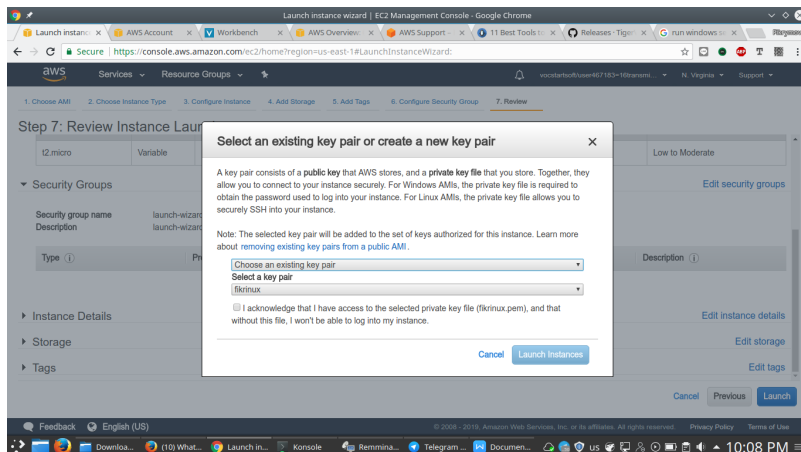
Launch instance wizard | EC2 Management Console - Google Chrome

Launch instanc × | AWS Account × | Workbench × | AWS Overview × | AWS Support – × | 11 Best Tools × | Releases · Tige × | run windows × | Rinyam

Secure | https://console.aws.amazon.com/ec2/home?region=us-east-1#LaunchInstanceWizard:

aws | Services | Resource Groups | vocstartsoft/user467183=16transmi... | N. Virginia | Support

1. Choose AMI | 2. Choose Instance Type | 3. Configure Instance | 4. Add Storage | 5. Add Tags | 6. Configure Security Group | 7. Review

Step 7: Review Instance Laun

t2.micro | Variable | Low to Moderate

Security Groups | Edit security groups

Security group name | launch-wizard
Description | launch-wizard

Type | Pr | Description

Instance Details | Edit instance details

Storage | Edit storage

Tags | Edit tags

Select an existing key pair or create a new key pair ×

A key pair consists of a **public key** that AWS stores, and a **private key file** that you store. Together, they allow you to connect to your instance securely. For Windows AMIs, the private key file is required to obtain the password used to log into your instance. For Linux AMIs, the private key file allows you to securely SSH into your instance.

Note: The selected key pair will be added to the set of keys authorized for this instance. Learn more about removing existing key pairs from a public AMI .

Choose an existing key pair
Select a key pair
fikrinux

I acknowledge that I have access to the selected private key file (fikrinux.pem), and that without this file, I won't be able to log into my instance.

Cancel | Launch Instances

Cancel | Previous | Launch

Feedback | English (US) | © 2008 - 2019, Amazon Web Services, Inc. or its affiliates. All rights reserved. | Privacy Policy | Terms of Use

Downloa... | (10) What... | Launch in... | Konsole | Remmina... | Telegram ... | Documen... | US | 10:08 PM